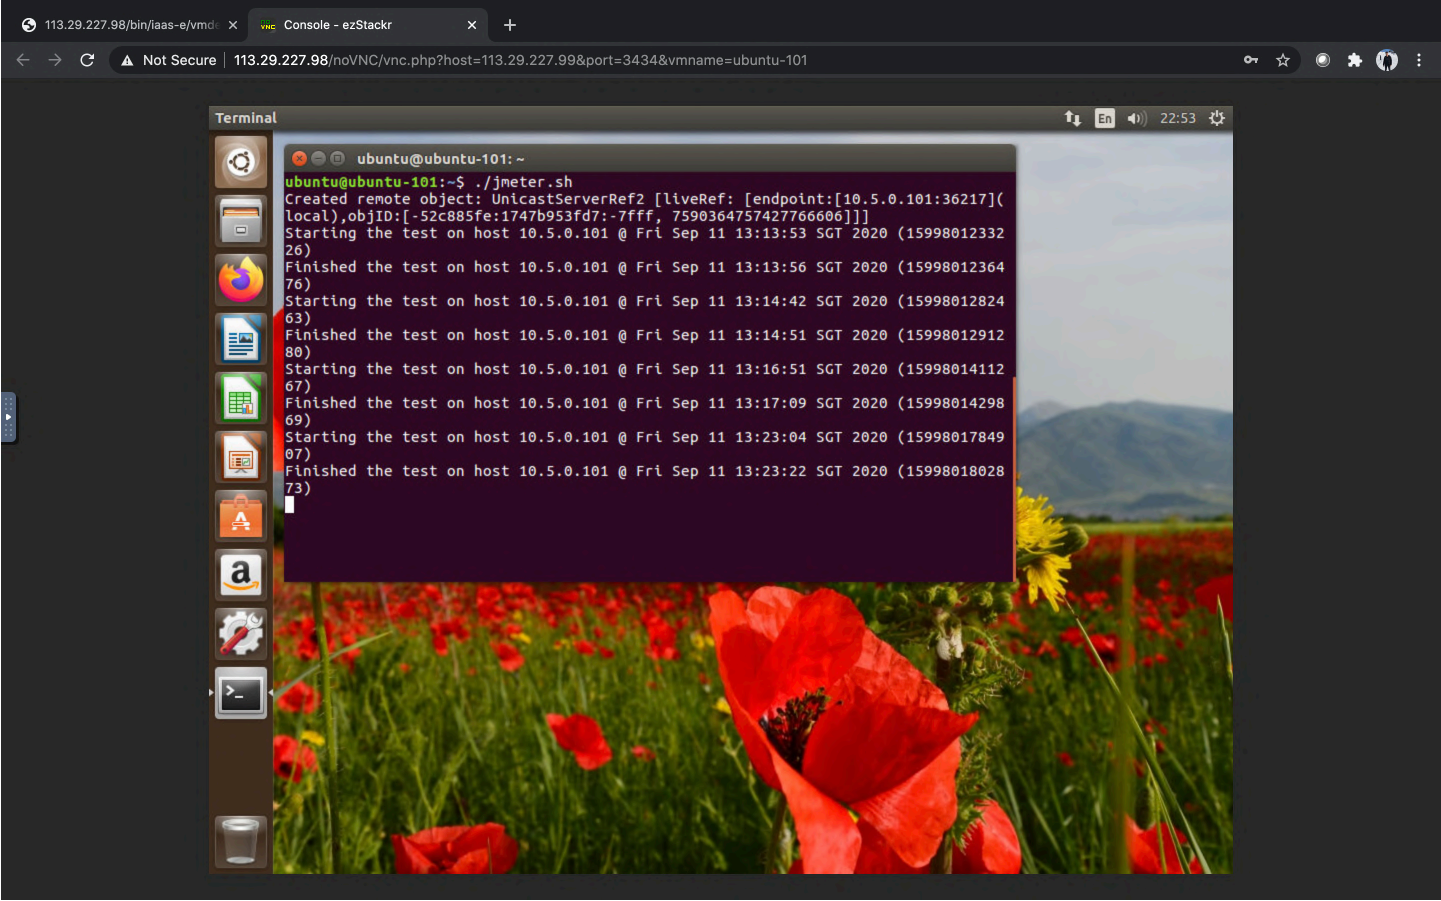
113.29.227.98/bin/iaas-e/vmde ×
Console - ezStackr ×
+

Not Secure | 113.29.227.98/noVNC/vnc.php?host=113.29.227.99&port=3434&vmname=ubuntu-101

Terminal
En 22:53

ubuntu@ubuntu-101: ~
ubuntu@ubuntu-101:~$ ./jmeter.sh
Created remote object: UnicastServerRef2 [liveRef: [endpoint:[10.5.0.101:36217](local),objID:[-52c885fe:1747b953fd7:-7fff, 7590364757427766606]]]
Starting the test on host 10.5.0.101 @ Fri Sep 11 13:13:53 SGT 2020 (1599801233226)
Finished the test on host 10.5.0.101 @ Fri Sep 11 13:13:56 SGT 2020 (1599801236476)
Starting the test on host 10.5.0.101 @ Fri Sep 11 13:14:42 SGT 2020 (1599801282463)
Finished the test on host 10.5.0.101 @ Fri Sep 11 13:14:51 SGT 2020 (1599801291280)
Starting the test on host 10.5.0.101 @ Fri Sep 11 13:16:51 SGT 2020 (1599801411267)
Finished the test on host 10.5.0.101 @ Fri Sep 11 13:17:09 SGT 2020 (1599801429869)
Starting the test on host 10.5.0.101 @ Fri Sep 11 13:23:04 SGT 2020 (1599801784907)
Finished the test on host 10.5.0.101 @ Fri Sep 11 13:23:22 SGT 2020 (1599801802873)